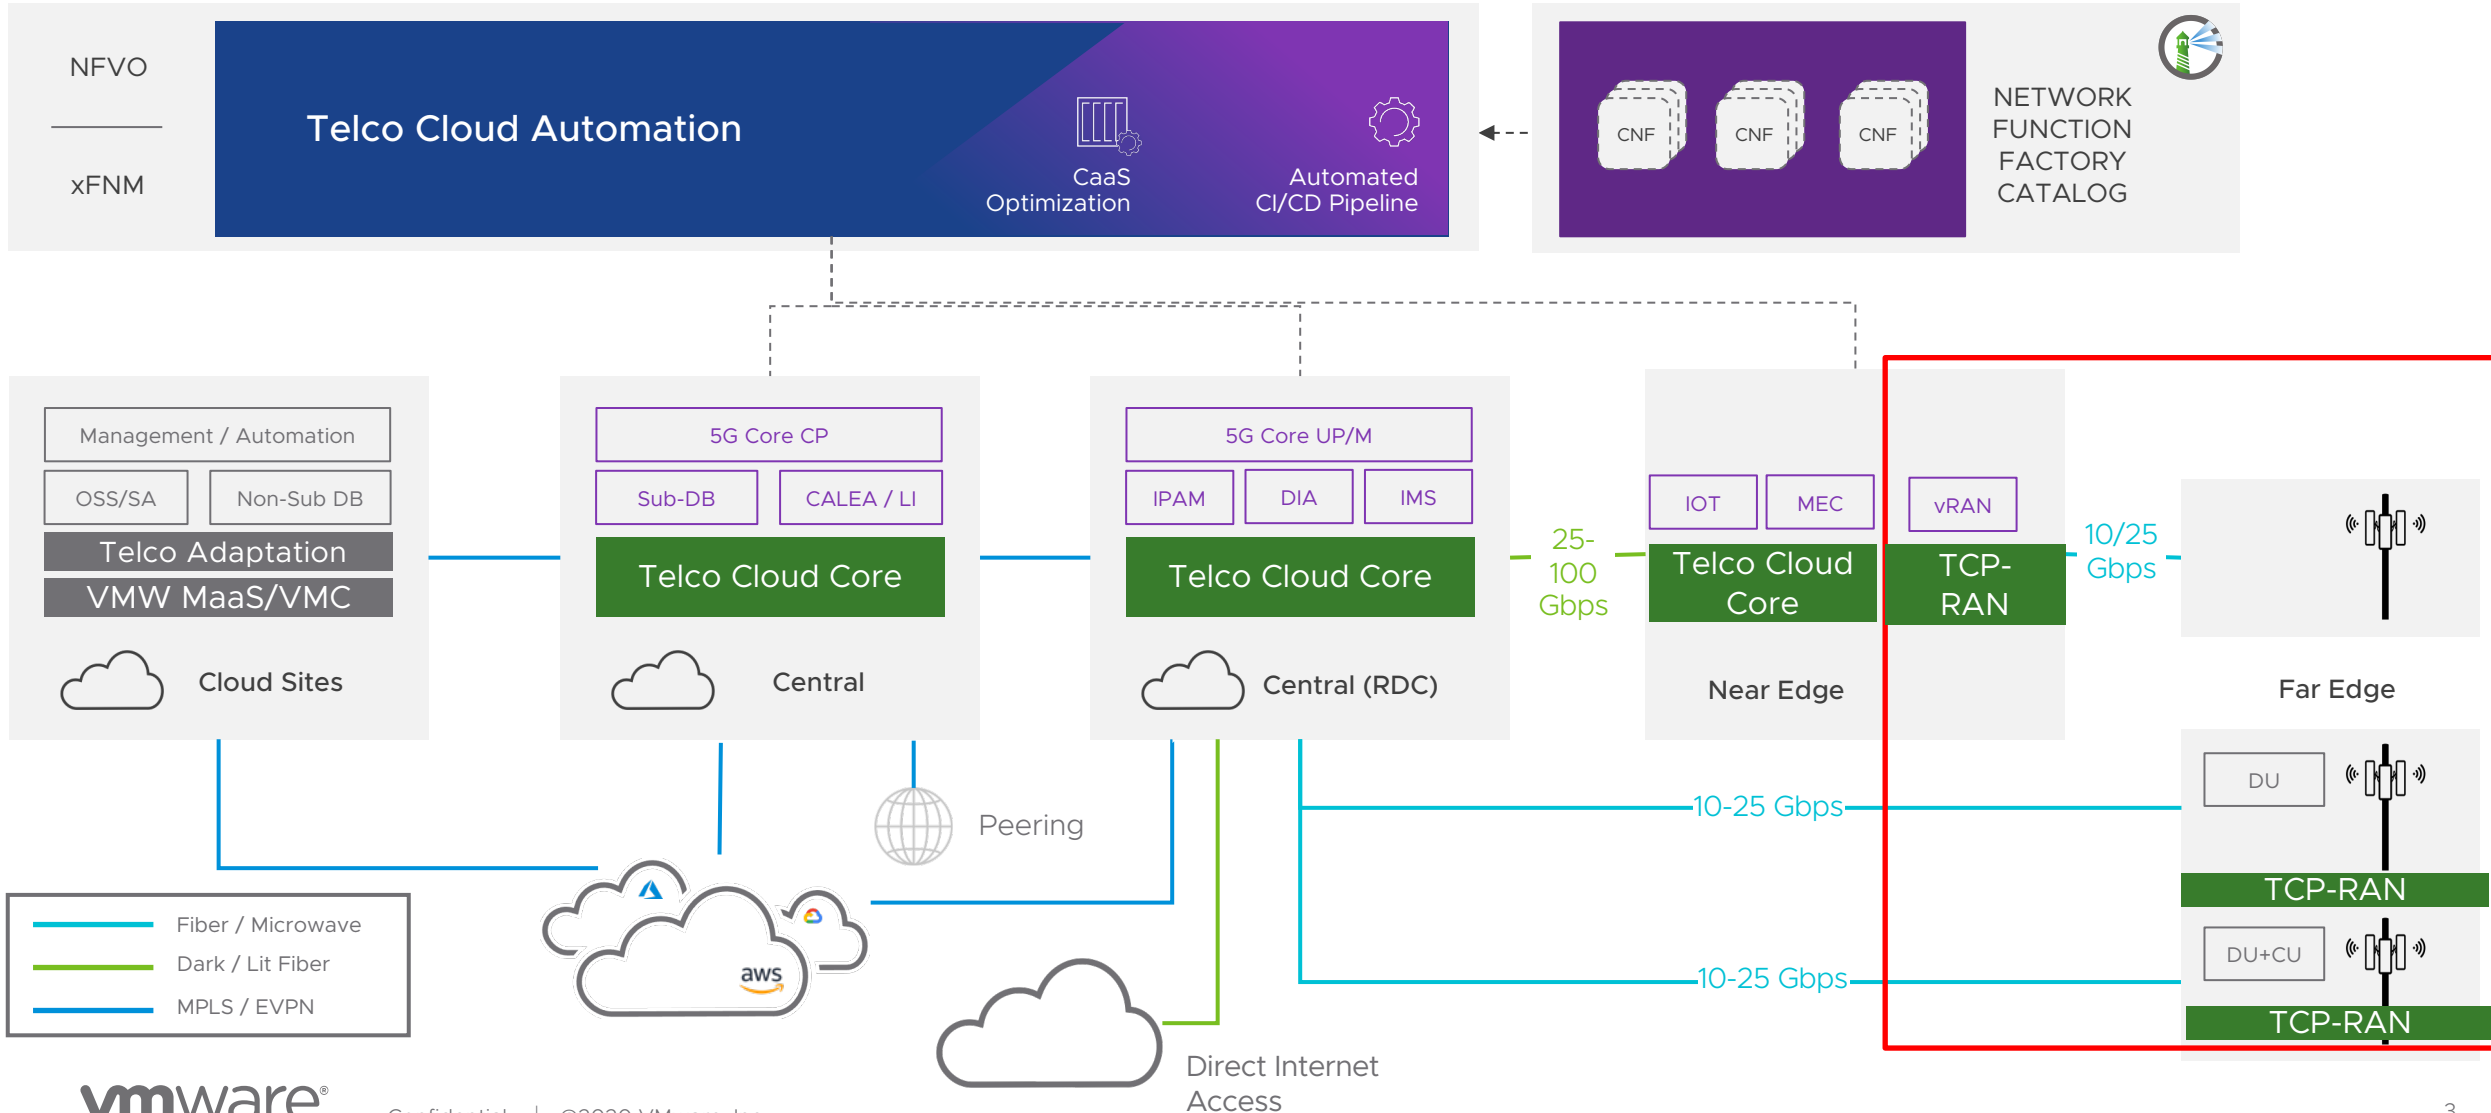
NFVO

xFNM

Telco Cloud Automation

CaaS Optimization

Automated CI/CD Pipeline

CNF CNF CNF

NETWORK FUNCTION FACTORY CATALOG

Management / Automation

OSS/SA

Non-Sub DB

Telco Adaptation

VMW MaaS/VMC

Cloud Sites

5G Core CP

Sub-DB

CALEA / LI

Telco Cloud Core

Central

5G Core UP/M

IPAM

DIA

IMS

Telco Cloud Core

Central (RDC)

25-100 Gbps

IOT

MEC

Telco Cloud Core

Near Edge

vRAN

TCP-RAN

10/25 Gbps

Far Edge

DU

TCP-RAN

DU+CU

TCP-RAN

Peering

10-25 Gbps

10-25 Gbps

Fiber / Microwave

Dark / Lit Fiber

MPLS / EVPN

aws

Direct Internet Access

vmware®

Confidential | ©2020 VMware, Inc.

3